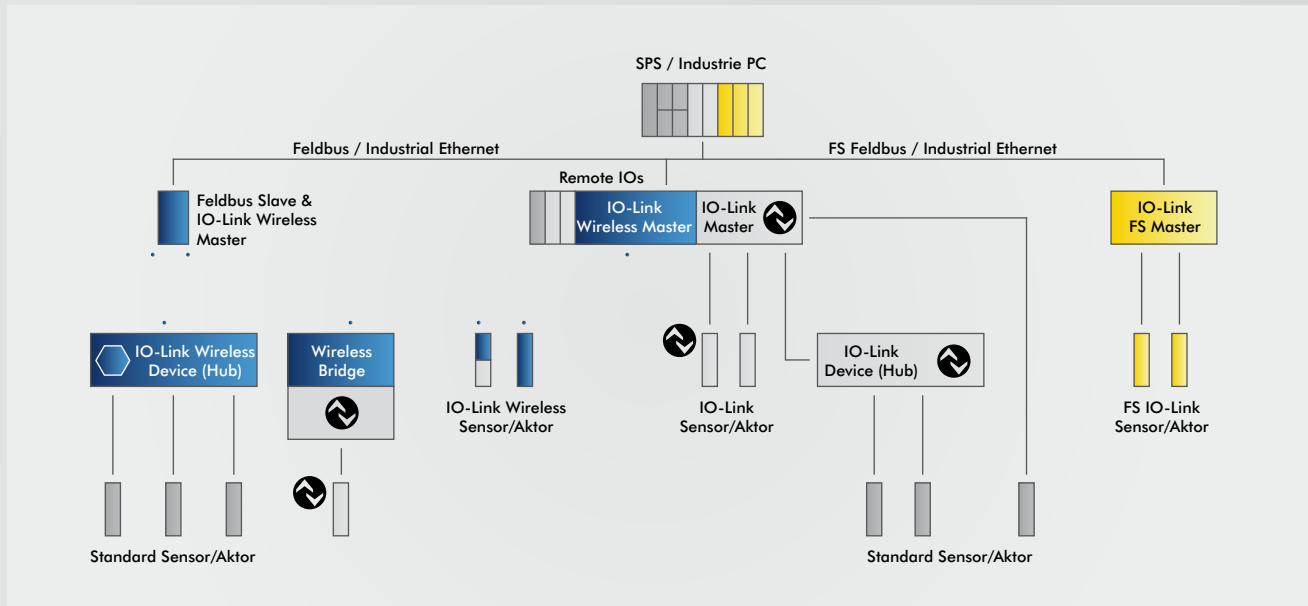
SPS / Industrie PC

Feldbus / Industrial Ethernet

FS Feldbus / Industrial Ethernet

Feldbus Slave & IO-Link Wireless Master

Remote IOs

IO-Link Wireless Master

IO-Link Master

IO-Link FS Master

IO-Link Wireless Device (Hub)

Wireless Bridge

IO-Link Wireless Sensor/Aktor

IO-Link Sensor/Aktor

IO-Link Device (Hub)

FS IO-Link Sensor/Aktor

Standard Sensor/Aktor

Standard Sensor/Aktor